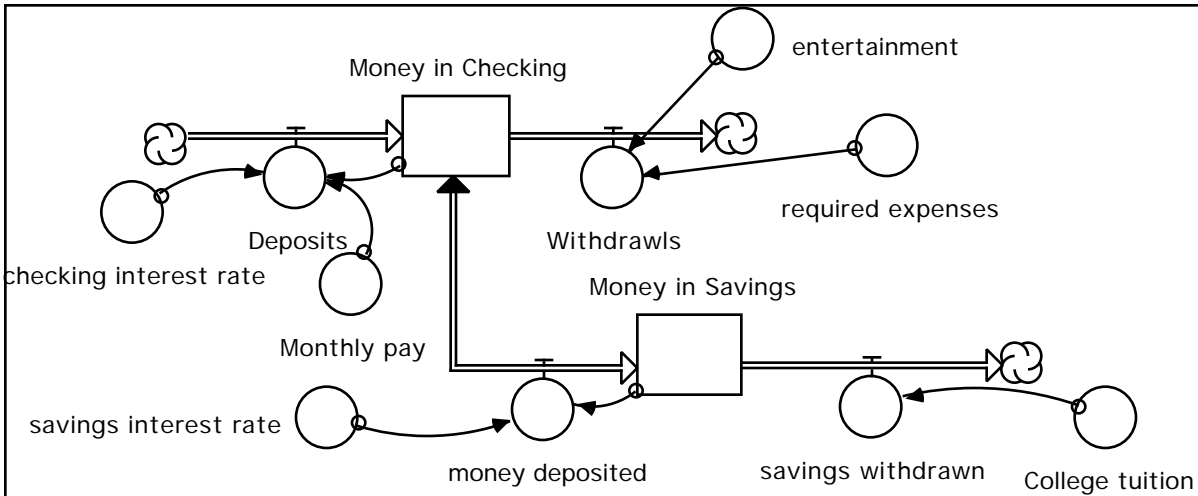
entertainment

Money in Checking

required expenses

Deposits

Withdrawls

checking interest rate

Money in Savings

Monthly pay

savings interest rate

money deposited

savings withdrawn

College tuition